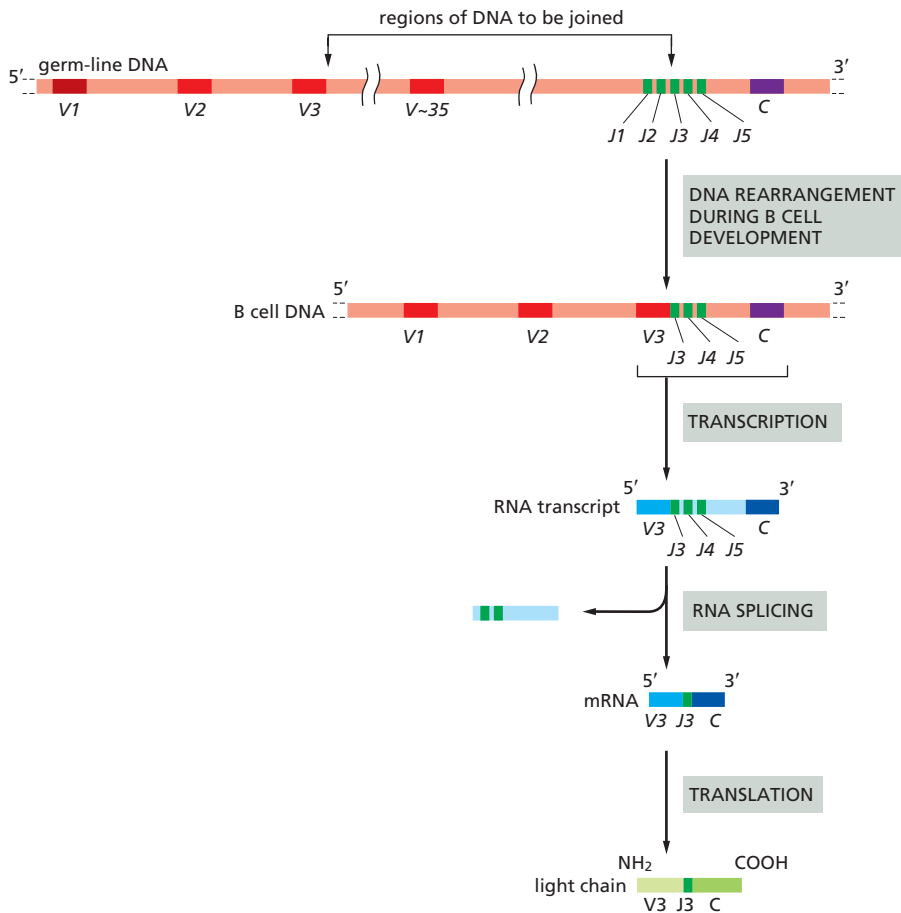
regions of DNA to be joined

5′ germ-line DNA 3′

V1 V2 V3 V~35 J1 J2 J3 J4 J5 C

DNA REARRANGEMENT DURING B CELL DEVELOPMENT

5′ 3′

B cell DNA

V1 V2 V3 J3 J4 J5 C

TRANSCRIPTION

5′ 3′

RNA transcript

V3 J3 J4 J5 C

RNA SPLICING

5′ 3′

mRNA

V3 J3 C

TRANSLATION

$NH_2$ COOH

light chain

V3 J3 C